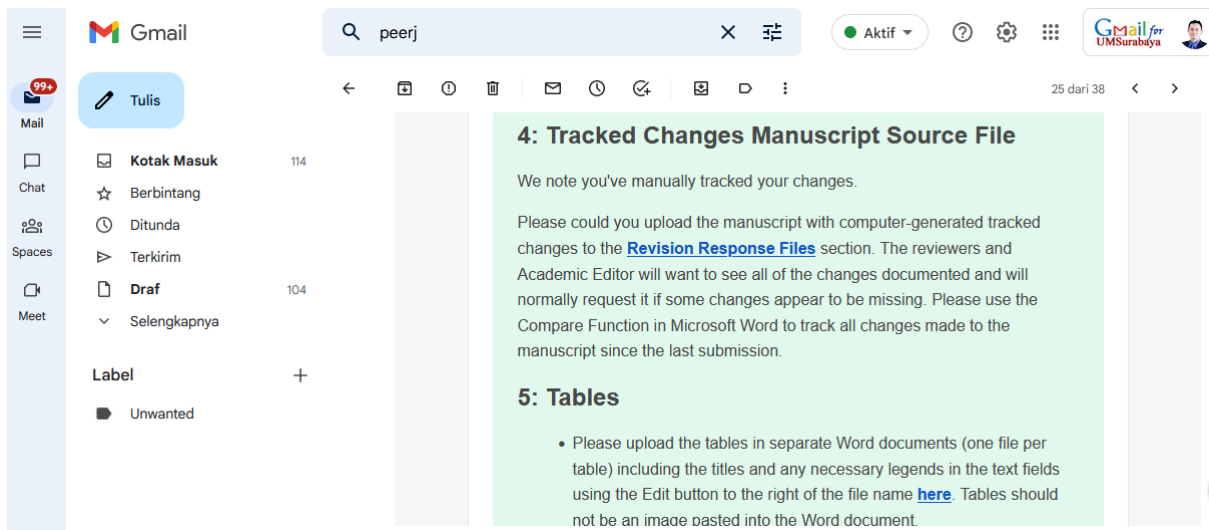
Gmail

peerj

Aktif

Gmail for UMSurabaya

99+
Mail

Chat

Spaces

Meet

Tulis

Kotak Masuk 114
Berbintang
Ditunda
Terkirim
Draf 104
Selengkapnya

Label

Unwanted

25 dari 38

4: Tracked Changes Manuscript Source File

We note you've manually tracked your changes.

Please could you upload the manuscript with computer-generated tracked changes to the Revision Response Files section. The reviewers and Academic Editor will want to see all of the changes documented and will normally request it if some changes appear to be missing. Please use the Compare Function in Microsoft Word to track all changes made to the manuscript since the last submission.

5: Tables

• Please upload the tables in separate Word documents (one file per table) including the titles and any necessary legends in the text fields using the Edit button to the right of the file name here. Tables should not be an image pasted into the Word document.